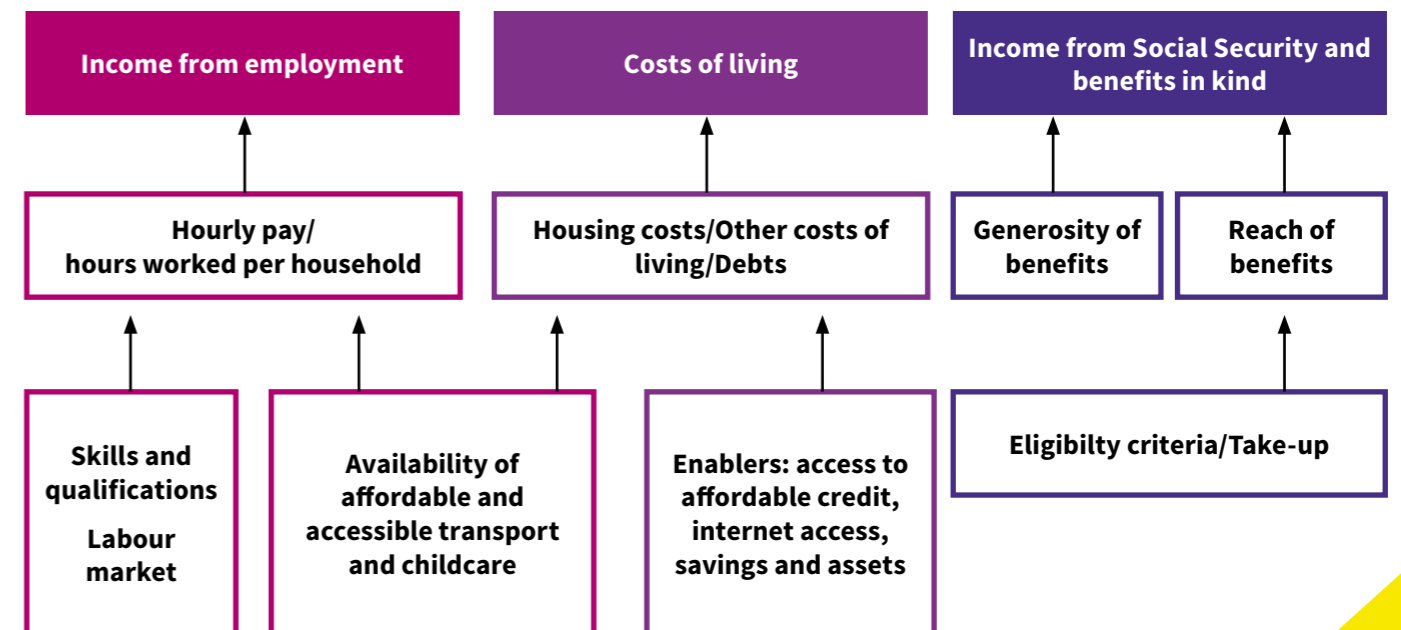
Income from employment

Costs of living

Income from Social Security and benefits in kind

Hourly pay/ hours worked per household

Housing costs/Other costs of living/Debts

Generosity of benefits

Reach of benefits

Skills and qualifications

Labour market

Availability of affordable and accessible transport and childcare

Enablers: access to affordable credit, internet access, savings and assets

Eligibilty criteria/Take-up